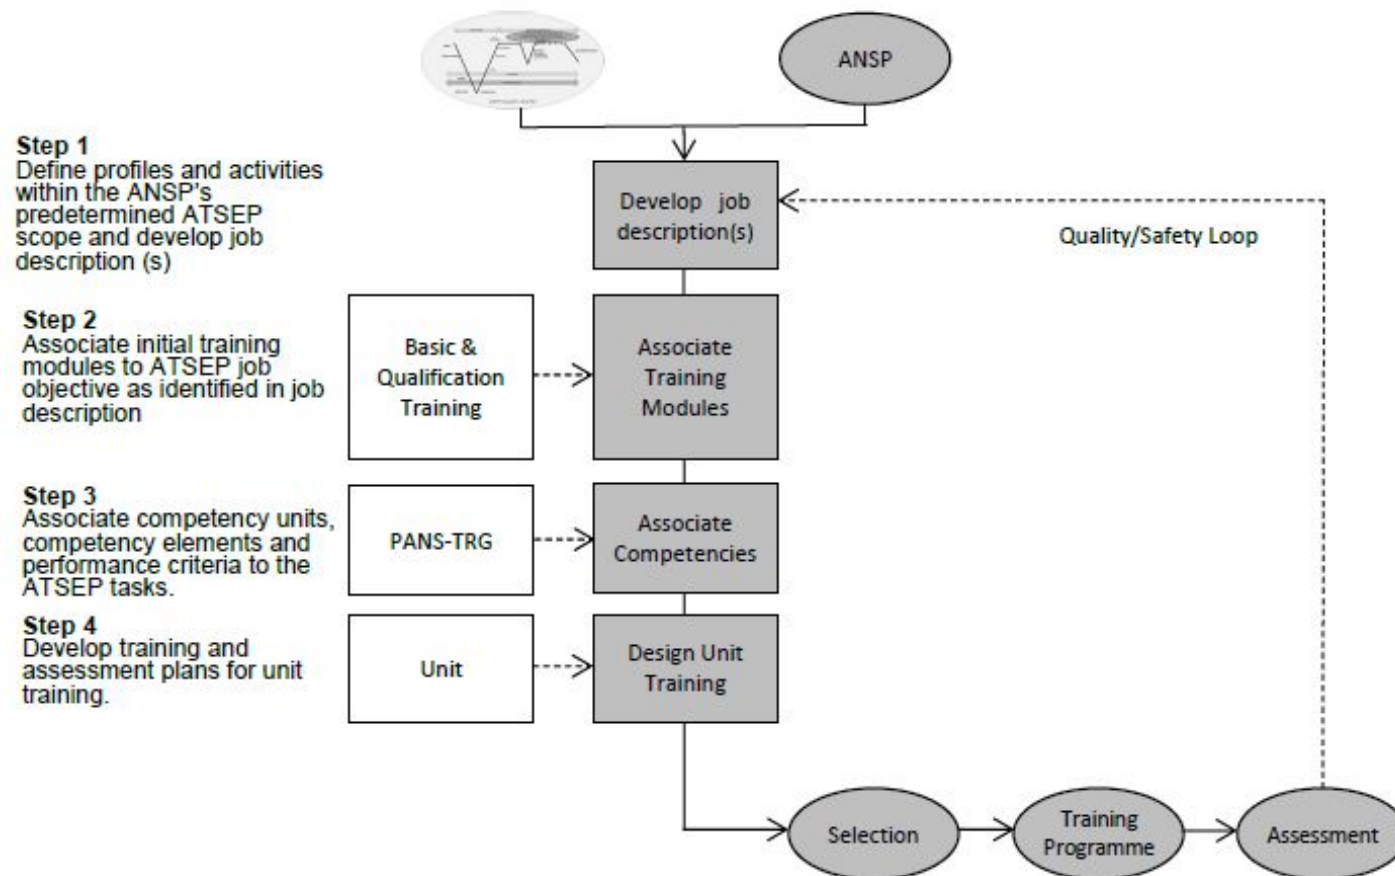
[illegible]

ANSP

Step 1
Define profiles and activities within the ANSP's predetermined ATSEP scope and develop job description (s)

Develop job description(s)

Quality/Safety Loop

Step 2
Associate initial training modules to ATSEP job objective as identified in job description

Basic & Qualification Training

Associate Training Modules

Step 3
Associate competency units, competency elements and performance criteria to the ATSEP tasks.

PANS-TRG

Associate Competencies

Step 4
Develop training and assessment plans for unit training.

Unit

Design Unit Training

Selection

Training Programme

Assessment